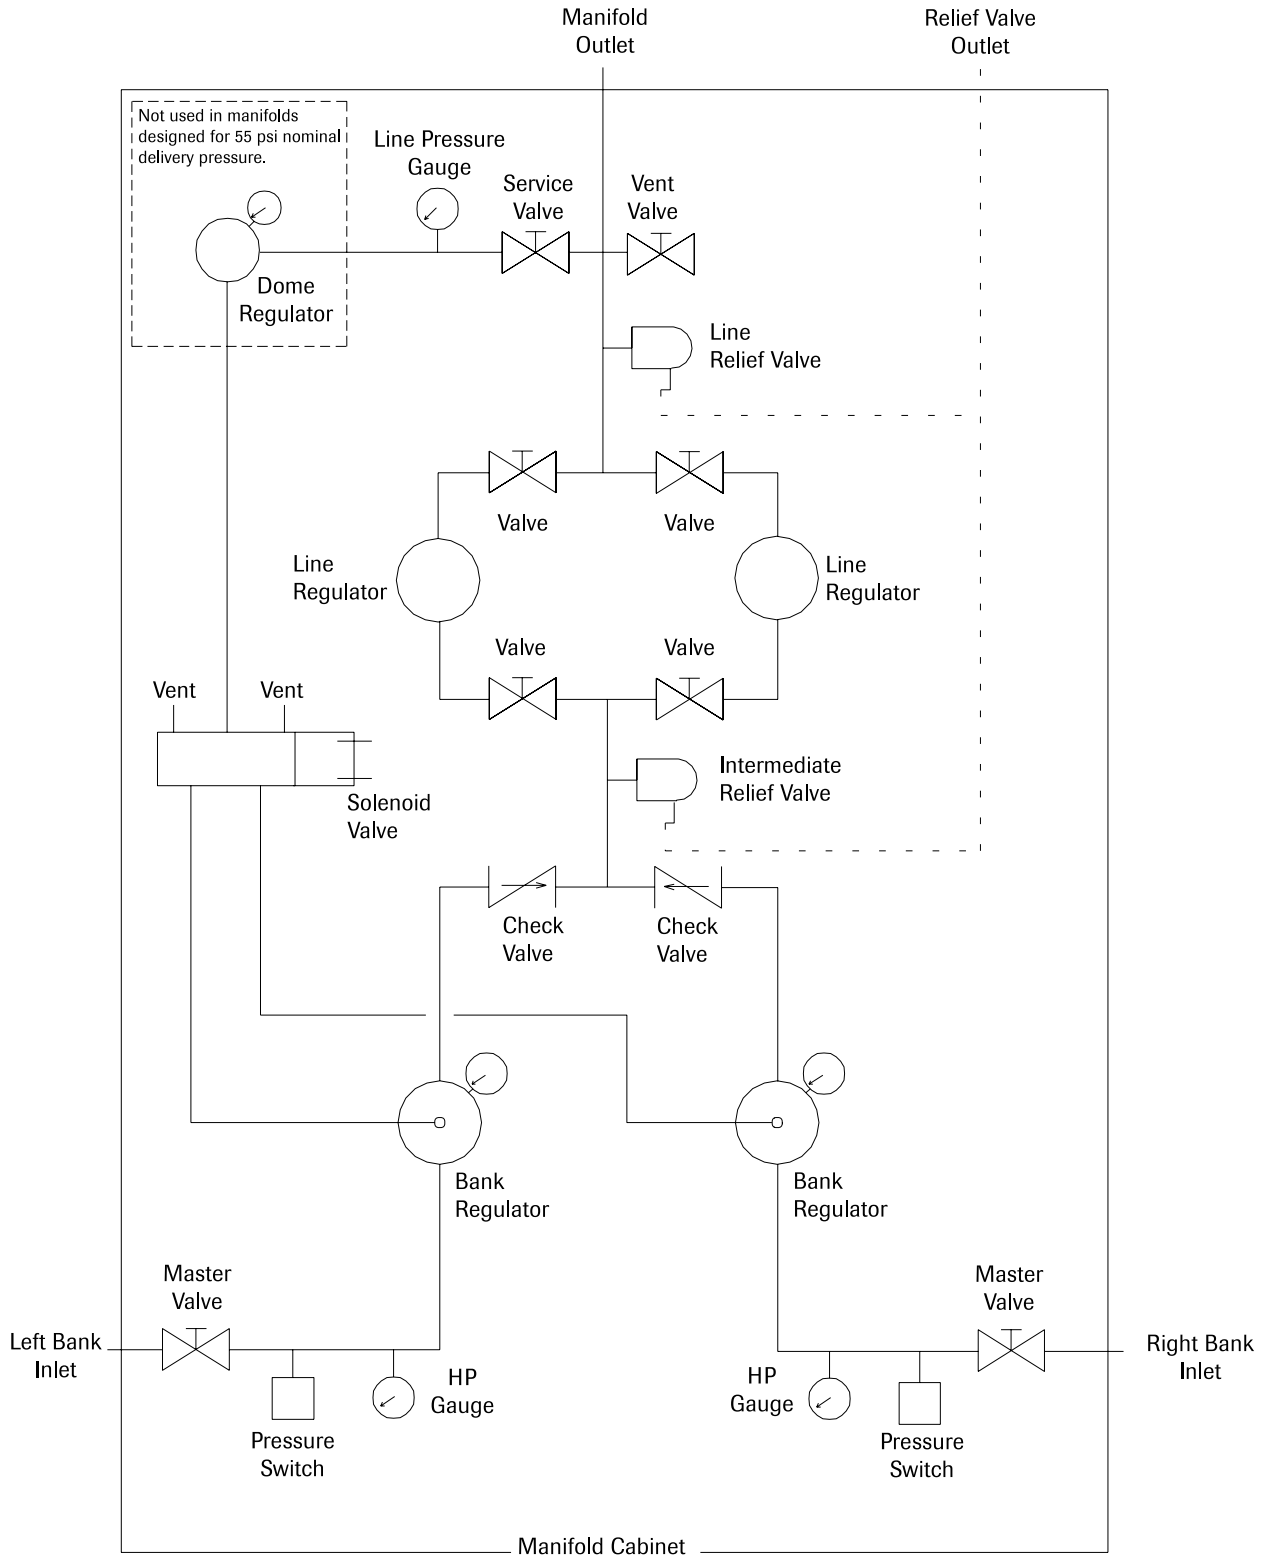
Manifold Outlet

Relief Valve Outlet

Not used in manifolds designed for 55 psi nominal delivery pressure.

Line Pressure Gauge

Service Valve

Vent Valve

Dome Regulator

Line Relief Valve

Valve

Valve

Line Regulator

Line Regulator

Valve

Valve

Vent

Vent

Intermediate Relief Valve

Solenoid Valve

Check Valve

Check Valve

Bank Regulator

Bank Regulator

Master Valve

Master Valve

Left Bank Inlet

Right Bank Inlet

HP Gauge

HP Gauge

Pressure Switch

Pressure Switch

Manifold Cabinet